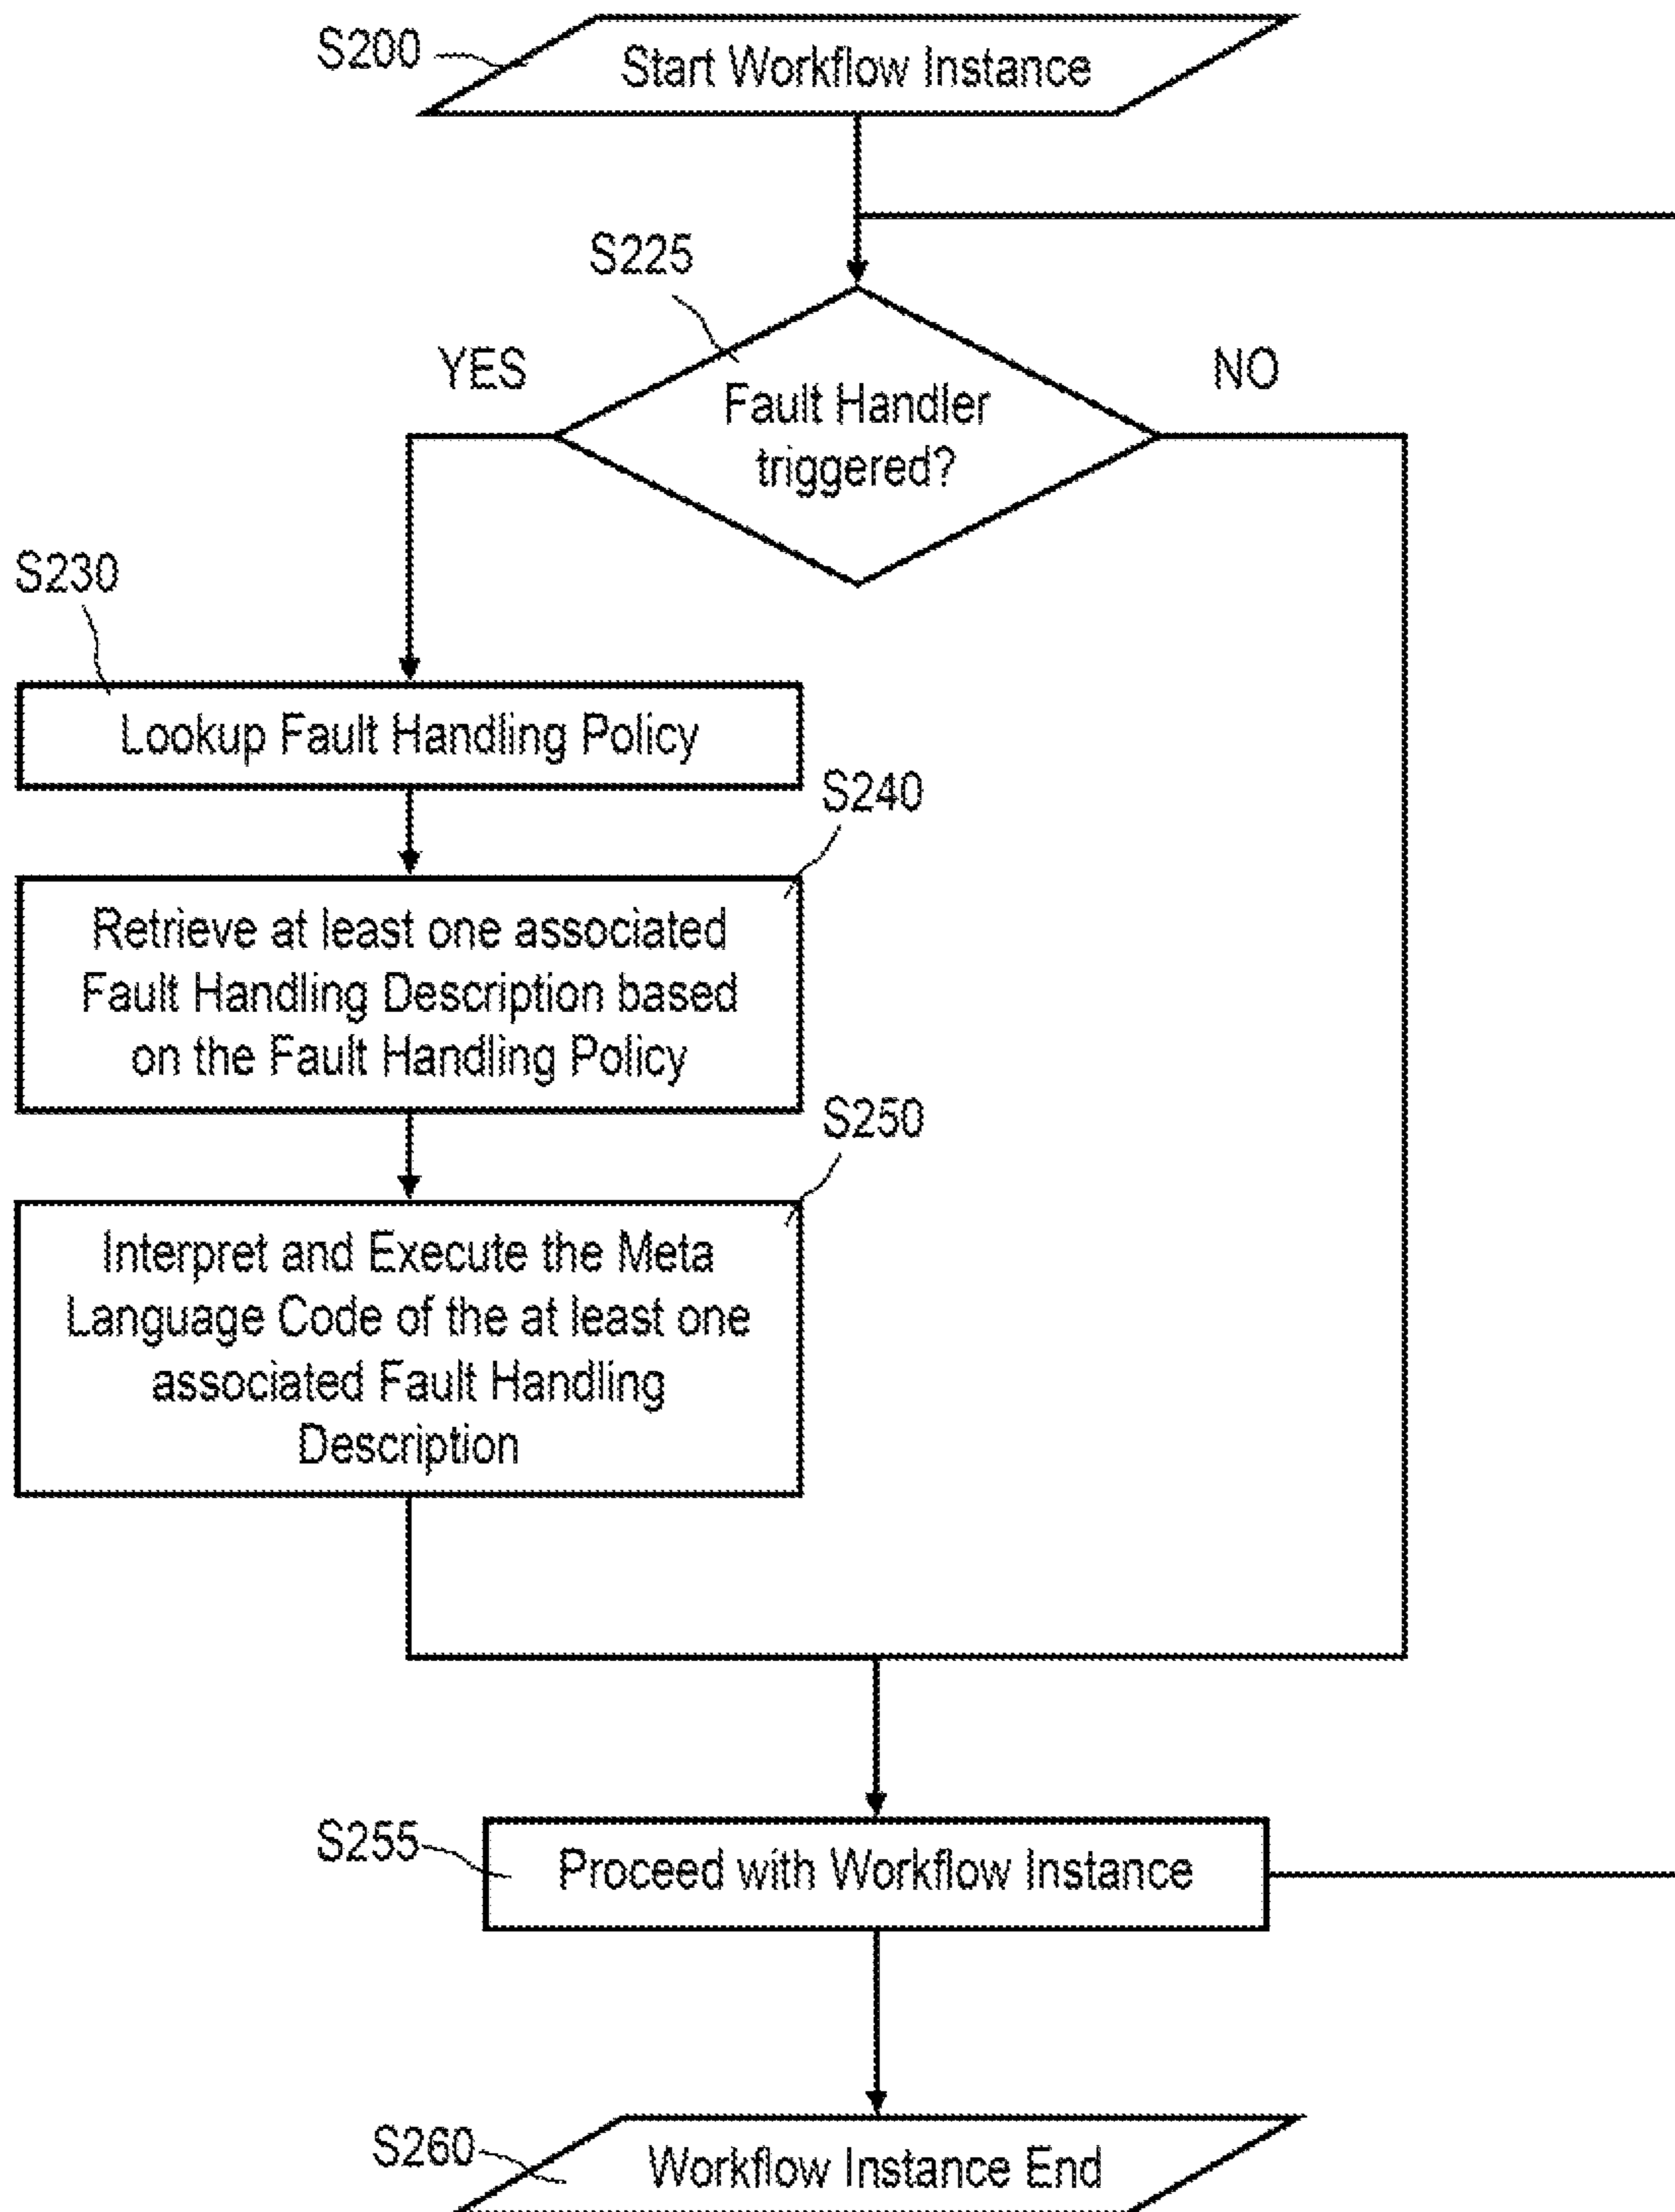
S200
Start Workflow Instance

S225
Fault Handler triggered?
YES
NO

S230
Lookup Fault Handling Policy

S240
Retrieve at least one associated Fault Handling Description based on the Fault Handling Policy

S250
Interpret and Execute the Meta Language Code of the at least one associated Fault Handling Description

S255
Proceed with Workflow Instance

S260
Workflow Instance End